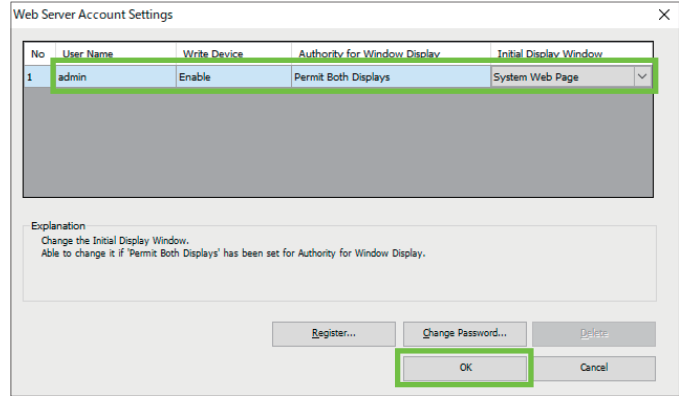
Web Server Account Settings

| No | User Name | Write Device | Authority for Window Display | Initial Display Window |
|---|---|---|---|---|
| 1 | admin | Enable | Permit Both Displays | System Web Page |

Explanation
Change the Initial Display Window.
Able to change it if 'Permit Both Displays' has been set for Authority for Window Display.

Register...
Change Password...
Delete
OK
Cancel